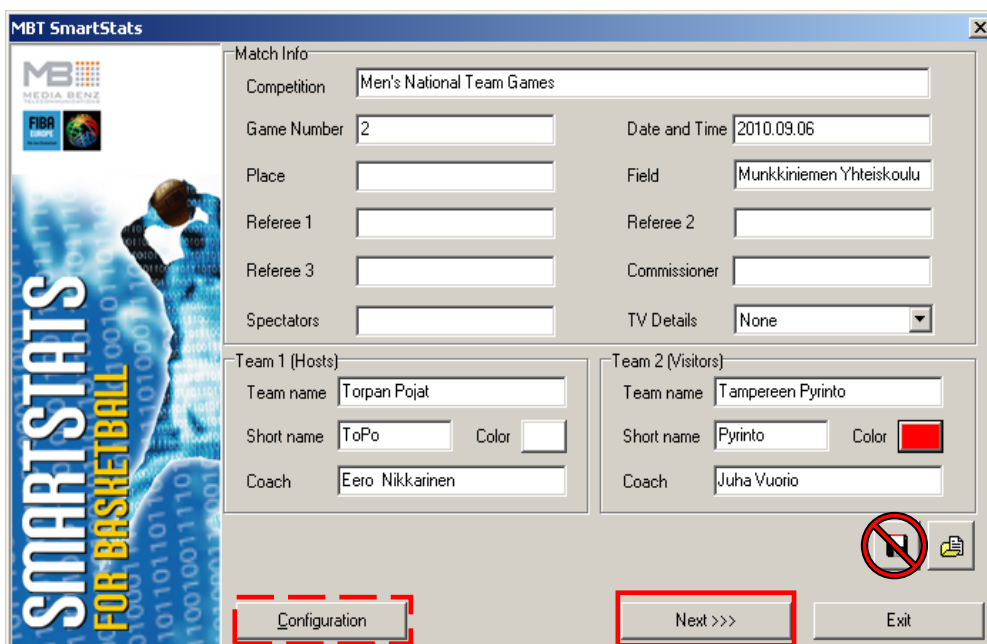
MBT SmartStats

MEDIA BENZ TELECOMMUNICATIONS

FIBA EUROPE

SMARTSTATS FOR BASKETBALL

Match Info

Competition Men's National Team Games

Game Number 2

Date and Time 2010.09.06

Place

Field Munkkiniemen Yhteiskoulu

Referee 1

Referee 2

Referee 3

Commissioner

Spectators

TV Details None

Team 1 (Hosts)

Team name Torpan Pojat

Short name ToPo

Color

Coach Eero Nikkarinen

Team 2 (Visitors)

Team name Tampereen Pyrinto

Short name Pyrinto

Color

Coach Juha Vuorio

Configuration

Next >>>

Exit